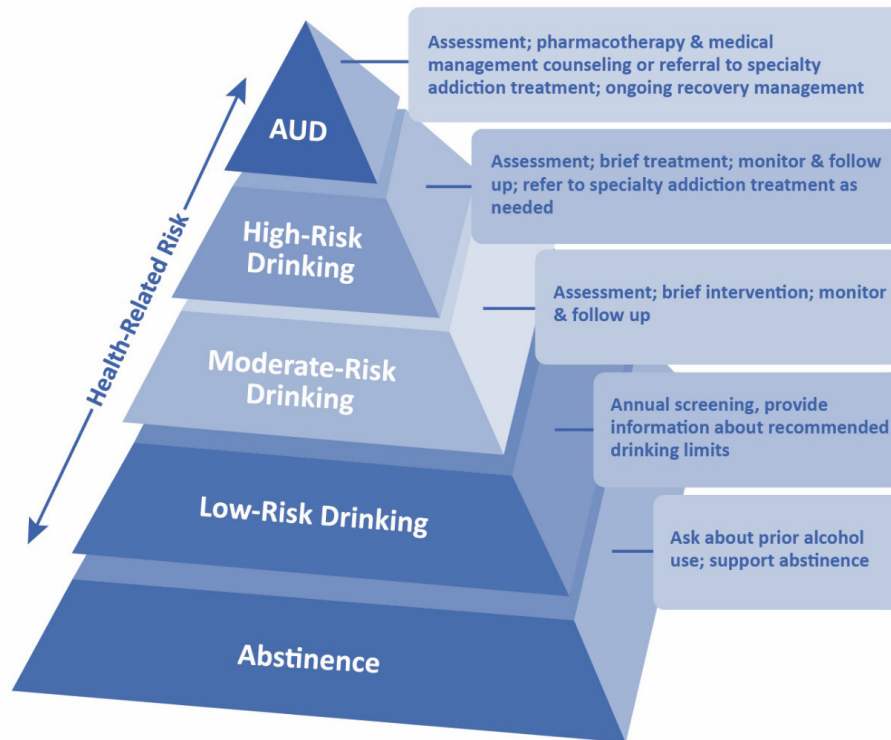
Health-Related Risk

AUD

High-Risk Drinking

Moderate-Risk Drinking

Low-Risk Drinking

Abstinence

Assessment; pharmacotherapy & medical management counseling or referral to specialty addiction treatment; ongoing recovery management

Assessment; brief treatment; monitor & follow up; refer to specialty addiction treatment as needed

Assessment; brief intervention; monitor & follow up

Annual screening, provide information about recommended drinking limits

Ask about prior alcohol use; support abstinence